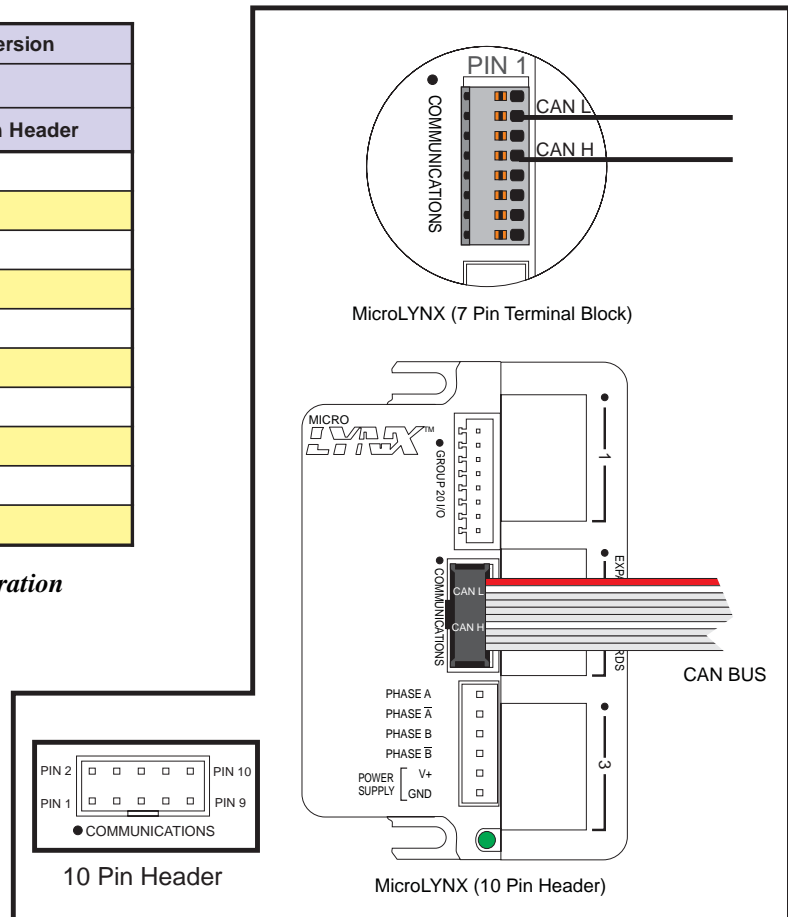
ersion

n Header

ration

PIN 1
COMMUNICATIONS
CAN L
CAN H

MicroLYNX (7 Pin Terminal Block)

MICRO
LYNX™
GROUP 20 I/O
1
COMMUNICATIONS
CAN L
CAN H
EXP
RDS
CAN BUS
PHASE A
PHASE $\overline{A}$
PHASE B
PHASE $\overline{B}$
POWER SUPPLY
V+
GND
3

PIN 2
PIN 10
PIN 1
PIN 9
COMMUNICATIONS

10 Pin Header

MicroLYNX (10 Pin Header)